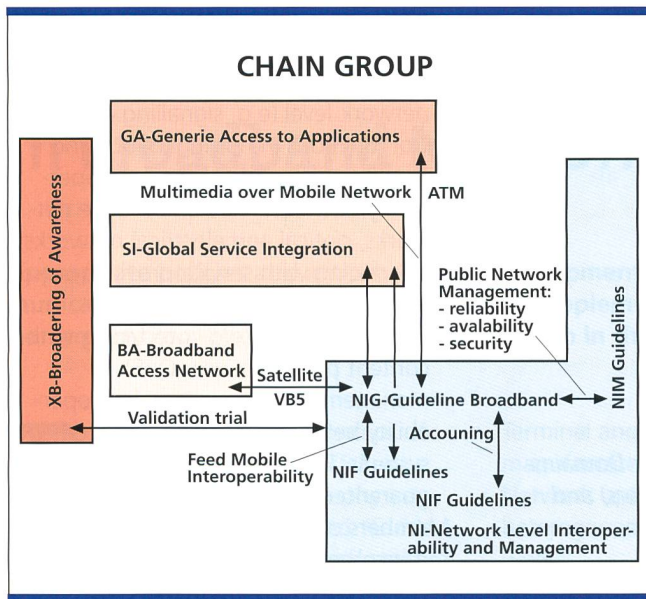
CHAIN GROUP

GA-Generie Access to Applications

XB-Broadering of Awareness

Multimedia over Mobile Network

ATM

SI-Global Service Integration

Public Network Management:
- reliability
- avalability
- security

NIM Guidelines

BA-Broadband Access Network

Satellite

VB5

NIG-Guideline Broadband

Validation trial

Accouning

Feed Mobile Interoperability

NIF Guidelines

NIF Guidelines

NI-Network Level Interoperability and Management